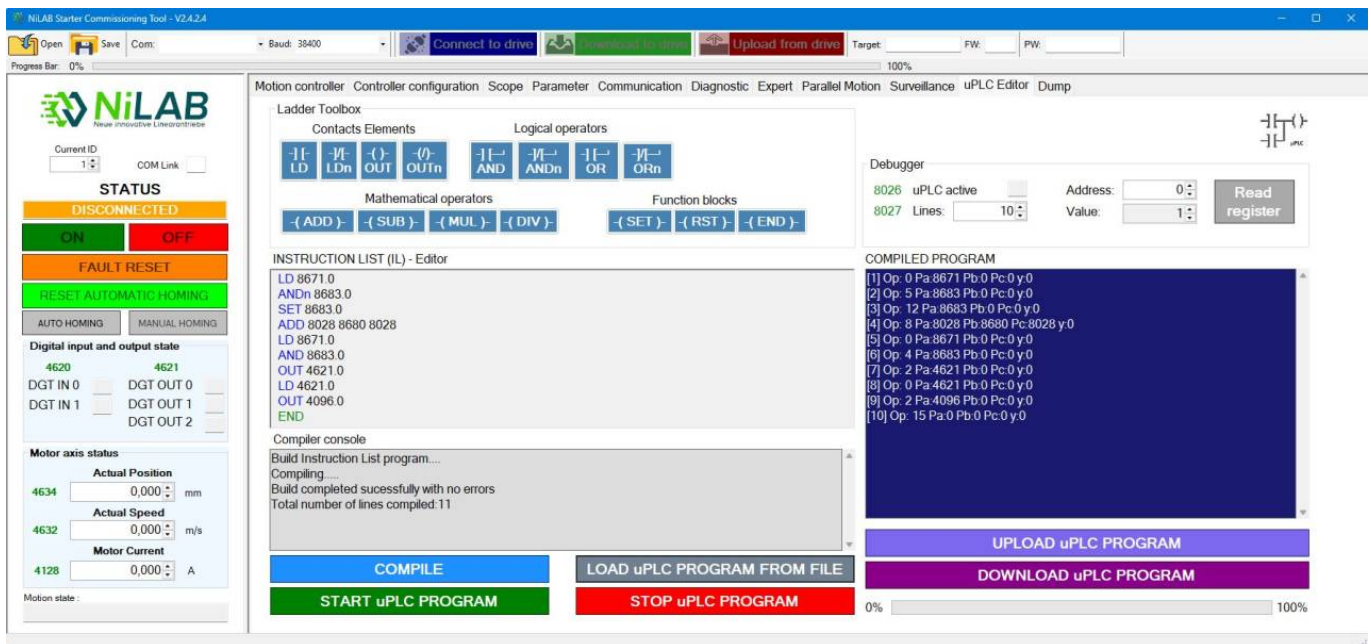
NiLAB Starter Commissioning Tool - V2.4.2.4

Open Save Com: Baud: 38400 Connect to drive Download to drive Upload from drive Target: FW: PW:

Progress Bar: 0% 100%

NiLAB
Neue innovative Linearantriebe

Current ID 1 COM Link

STATUS
DISCONNECTED
ON OFF
FAULT RESET
RESET AUTOMATIC HOMING
AUTO HOMING MANUAL HOMING

Digital input and output state
4620 4621
DGT IN 0 DGT OUT 0
DGT IN 1 DGT OUT 1
DGT OUT 2

Motor axis status
Actual Position
4634 0,000 mm
Actual Speed
4632 0,000 m/s
Motor Current
4128 0,000 A

Motion state :

Motion controller Controller configuration Scope Parameter Communication Diagnostic Expert Parallel Motion Surveillance uPLC Editor Dump

Ladder Toolbox
Contacts Elements
LD LDn OUT OUTn
Logical operators
AND ANDn OR ORn
Mathematical operators
-( ADD )- -( SUB )- -( MUL )- -( DIV )-
Function blocks
-( SET )- -( RST )- -( END )-

uPLC

Debugger
8026 uPLC active
8027 Lines: 10
Address: 0
Value: 1
Read register

INSTRUCTION LIST (IL) - Editor
LD 8671.0
ANDn 8683.0
SET 8683.0
ADD 8028 8680 8028
LD 8671.0
AND 8683.0
OUT 4621.0
LD 4621.0
OUT 4096.0
END

Compiler console
Build Instruction List program....
Compiling.....
Build completed sucessfully with no errors
Total number of lines compiled:11

COMPILE
LOAD uPLC PROGRAM FROM FILE
START uPLC PROGRAM
STOP uPLC PROGRAM

COMPILED PROGRAM
[1] Op: 0 Pa:8671 Pb:0 Pc:0 y:0
[2] Op: 5 Pa:8683 Pb:0 Pc:0 y:0
[3] Op: 12 Pa:8683 Pb:0 Pc:0 y:0
[4] Op: 8 Pa:8028 Pb:8680 Pc:8028 y:0
[5] Op: 0 Pa:8671 Pb:0 Pc:0 y:0
[6] Op: 4 Pa:8683 Pb:0 Pc:0 y:0
[7] Op: 2 Pa:4621 Pb:0 Pc:0 y:0
[8] Op: 0 Pa:4621 Pb:0 Pc:0 y:0
[9] Op: 2 Pa:4096 Pb:0 Pc:0 y:0
[10] Op: 15 Pa:0 Pb:0 Pc:0 y:0

UPLOAD uPLC PROGRAM
DOWNLOAD uPLC PROGRAM
0% 100%